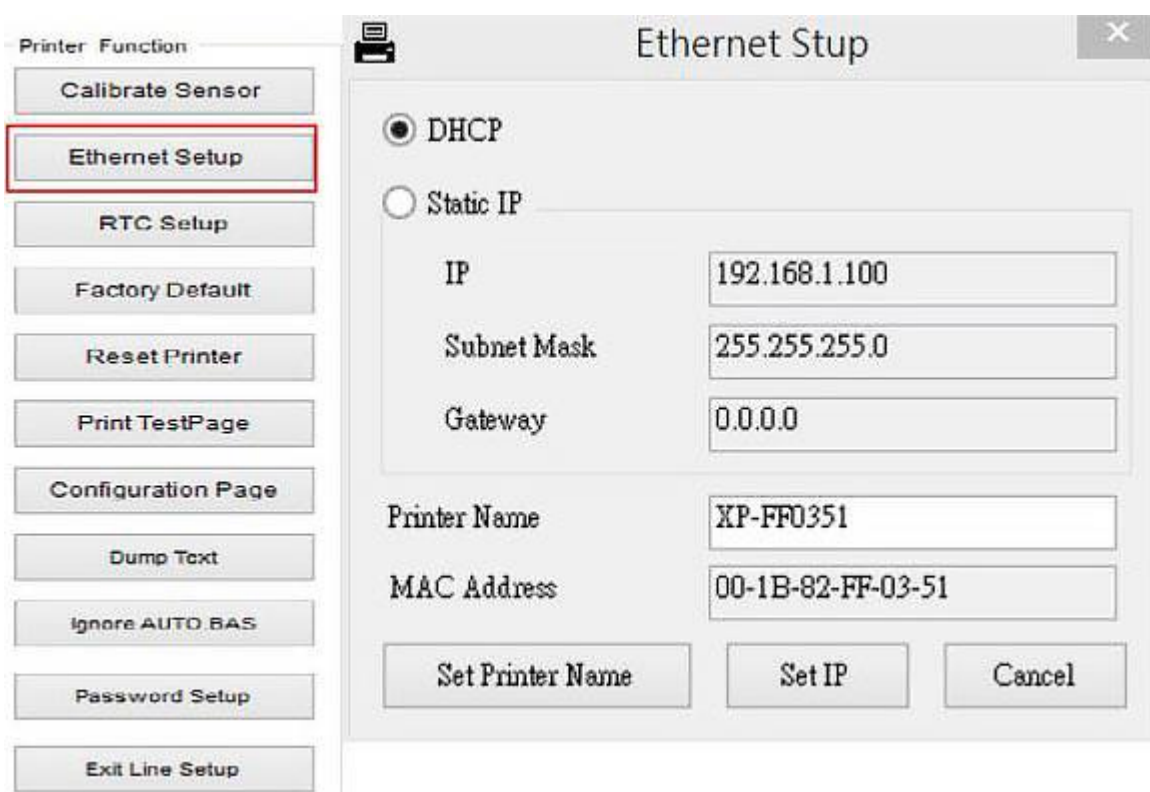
Printer Function

Calibrate Sensor

Ethernet Setup

RTC Setup

Factory Default

Reset Printer

Print TestPage

Configuration Page

Dump Text

Ignore AUTO.BAS

Password Setup

Exit Line Setup

Ethernet Stup

DHCP

Static IP

IP 192.168.1.100

Subnet Mask 255.255.255.0

Gateway 0.0.0.0

Printer Name XP-FF0351

MAC Address 00-1B-82-FF-03-51

Set Printer Name

Set IP

Cancel